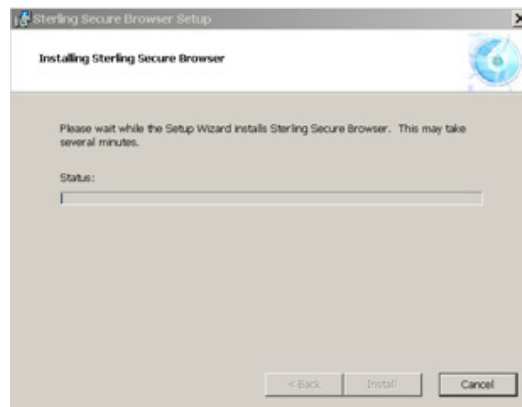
Sterling Secure Browser Setup

Installing Sterling Secure Browser

Please wait while the Setup Wizard installs Sterling Secure Browser. This may take several minutes.

Status:

< Back

Install

Cancel